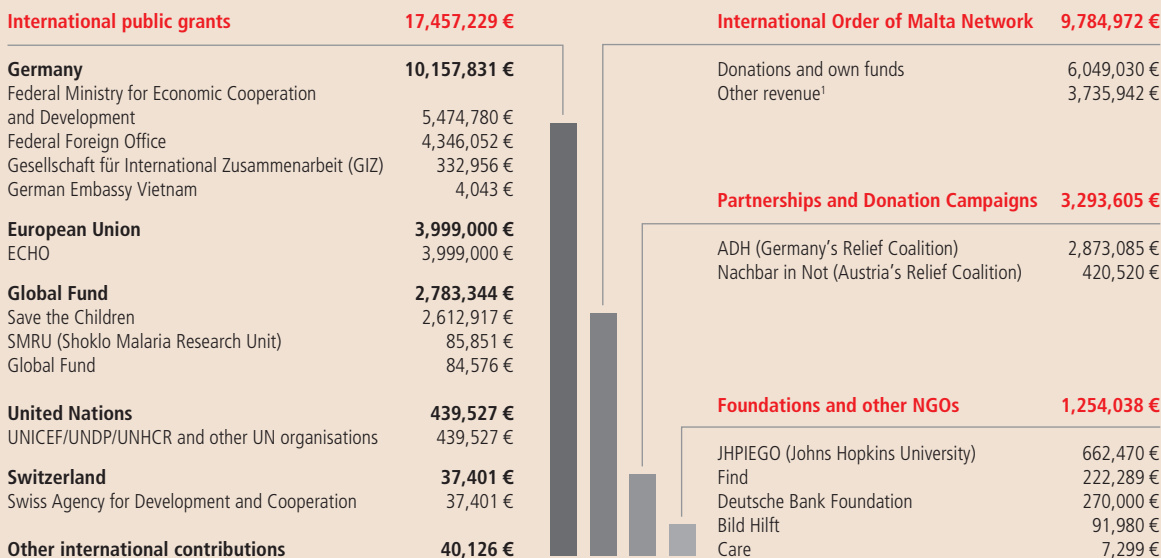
International public grants 17,457,229 €

Germany 10,157,831 €
Federal Ministry for Economic Cooperation and Development 5,474,780 €
Federal Foreign Office 4,346,052 €
Gesellschaft für International Zusammenarbeit (GIZ) 332,956 €
German Embassy Vietnam 4,043 €

European Union 3,999,000 €
ECHO 3,999,000 €

Global Fund 2,783,344 €
Save the Children 2,612,917 €
SMRU (Shoklo Malaria Research Unit) 85,851 €
Global Fund 84,576 €

United Nations 439,527 €
UNICEF/UNDP/UNHCR and other UN organisations 439,527 €

Switzerland 37,401 €
Swiss Agency for Development and Cooperation 37,401 €

Other international contributions 40,126 €

International Order of Malta Network 9,784,972 €

Donations and own funds 6,049,030 €
Other revenue¹ 3,735,942 €

Partnerships and Donation Campaigns 3,293,605 €

ADH (Germany's Relief Coalition) 2,873,085 €
Nachbar in Not (Austria's Relief Coalition) 420,520 €

Foundations and other NGOs 1,254,038 €

JHPIEGO (Johns Hopkins University) 662,470 €
Find 222,289 €
Deutsche Bank Foundation 270,000 €
Bild Hilft 91,980 €
Care 7,299 €